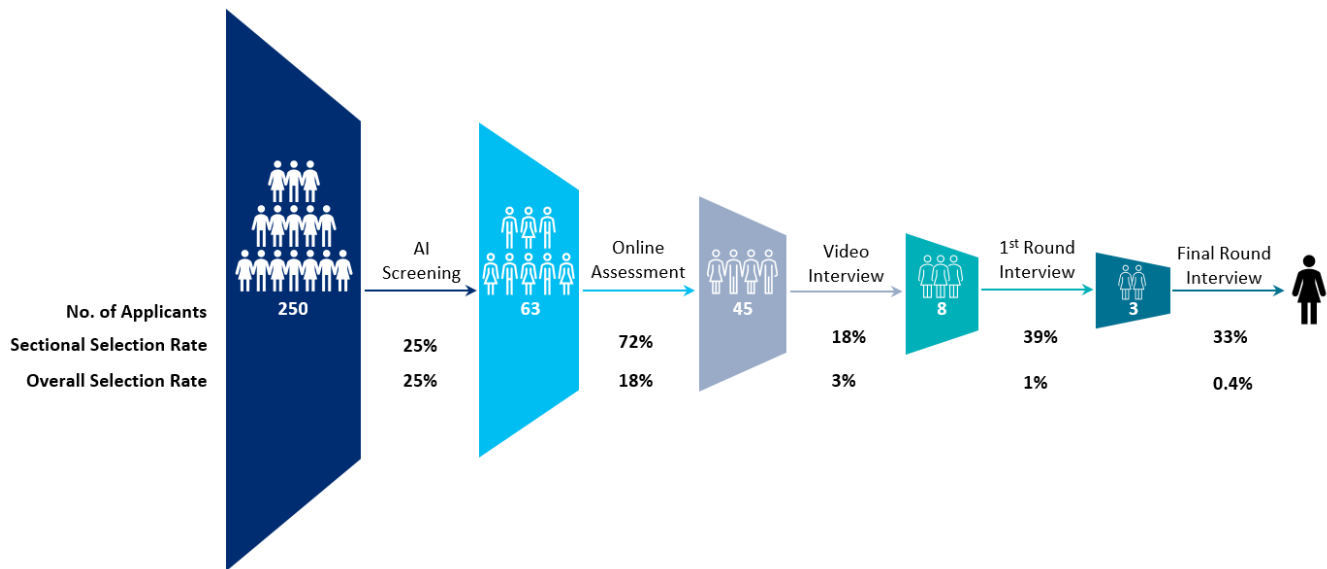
No. of Applicants
Sectional Selection Rate
Overall Selection Rate

250

AI Screening

25%
25%

63

Online Assessment

72%
18%

45

Video Interview

18%
3%

8

1$^{st}$ Round Interview

39%
1%

3

Final Round Interview

33%
0.4%